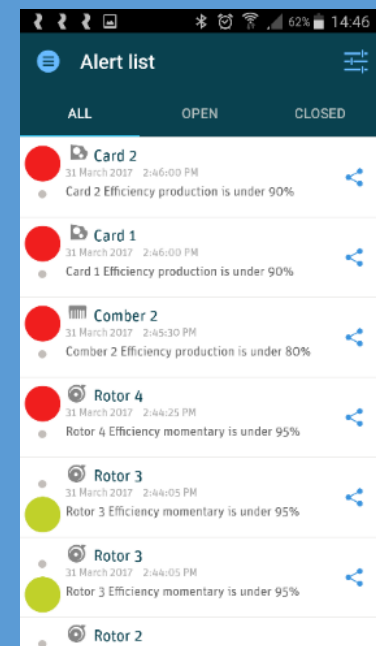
62% 14:46

Alert list

ALL
OPEN
CLOSED

Card 2
31 March 2017 2:46:00 PM
Card 2 Efficiency production is under 90%

Card 1
31 March 2017 2:46:00 PM
Card 1 Efficiency production is under 90%

Comber 2
31 March 2017 2:45:30 PM
Comber 2 Efficiency production is under 80%

Rotor 4
31 March 2017 2:44:25 PM
Rotor 4 Efficiency momentary is under 95%

Rotor 3
31 March 2017 2:44:05 PM
Rotor 3 Efficiency momentary is under 95%

Rotor 3
31 March 2017 2:44:05 PM
Rotor 3 Efficiency momentary is under 95%

Rotor 2